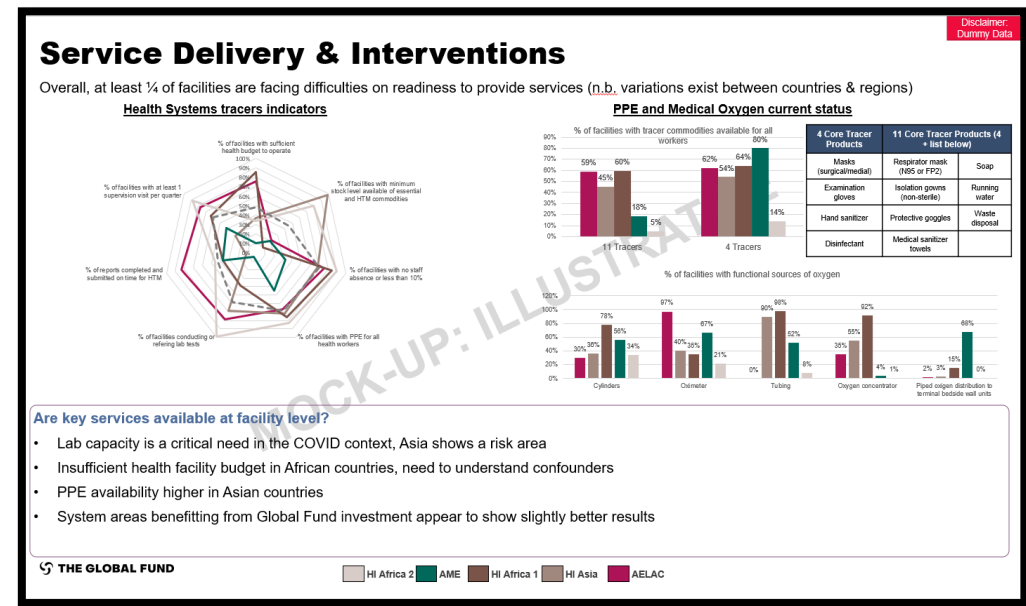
Disclaimer: Dummy Data

Service Delivery & Interventions

Overall, at least ¼ of facilities are facing difficulties on readiness to provide services (n.b. variations exist between countries & regions)

Health Systems tracers indicators

% of facilities with sufficient health budget to operate

100%
90%
80%
70%
60%
50%
40%
30%
20%
10%
0%

% of facilities with minimum stock level available of essential and HTM commodities

% of facilities with no staff absence or less than 10%

% of facilities with PPE for all health workers

% of facilities conducting or refering lab tests

% of reports completed and submitted on time for HTM

% of facilities with at least 1 supervision visit per quarter

PPE and Medical Oxygen current status

% of facilities with tracer commodities available for all workers

90%
80%
70%
60%
50%
40%
30%
20%
10%
0%

59% 45% 60% 18% 5%
11 Tracers

62% 54% 64% 80% 14%
4 Tracers

| 4 Core Tracer Products | 11 Core Tracer Products (4 + list below) | |
|---|---|---|
| Masks (surgical/medial) | Respirator mask (N95 or FP2) | Soap |
| Examination gloves | Isolation gowns (non-sterile) | Running water |
| Hand sanitizer | Protective goggles | Waste disposal |
| Disinfectant | Medical sanitizer towels | |

% of facilities with functional sources of oxygen

120%
100%
80%
60%
40%
20%
0%

30% 36% 78% 56% 34%
Cylinders

97% 40% 35% 67% 21%
Oximeter

0% 90% 98% 52% 8%
Tubing

35% 55% 92% 4% 1%
Oxygen concentrator

2% 3% 15% 68% 0%
Piped oxygen distribution to terminal bedside wall units

MOCK-UP: ILLUSTRATIVE

Are key services available at facility level?

• Lab capacity is a critical need in the COVID context, Asia shows a risk area
• Insufficient health facility budget in African countries, need to understand confounders
• PPE availability higher in Asian countries
• System areas benefitting from Global Fund investment appear to show slightly better results

THE GLOBAL FUND

HI Africa 2 AME HI Africa 1 HI Asia AELAC